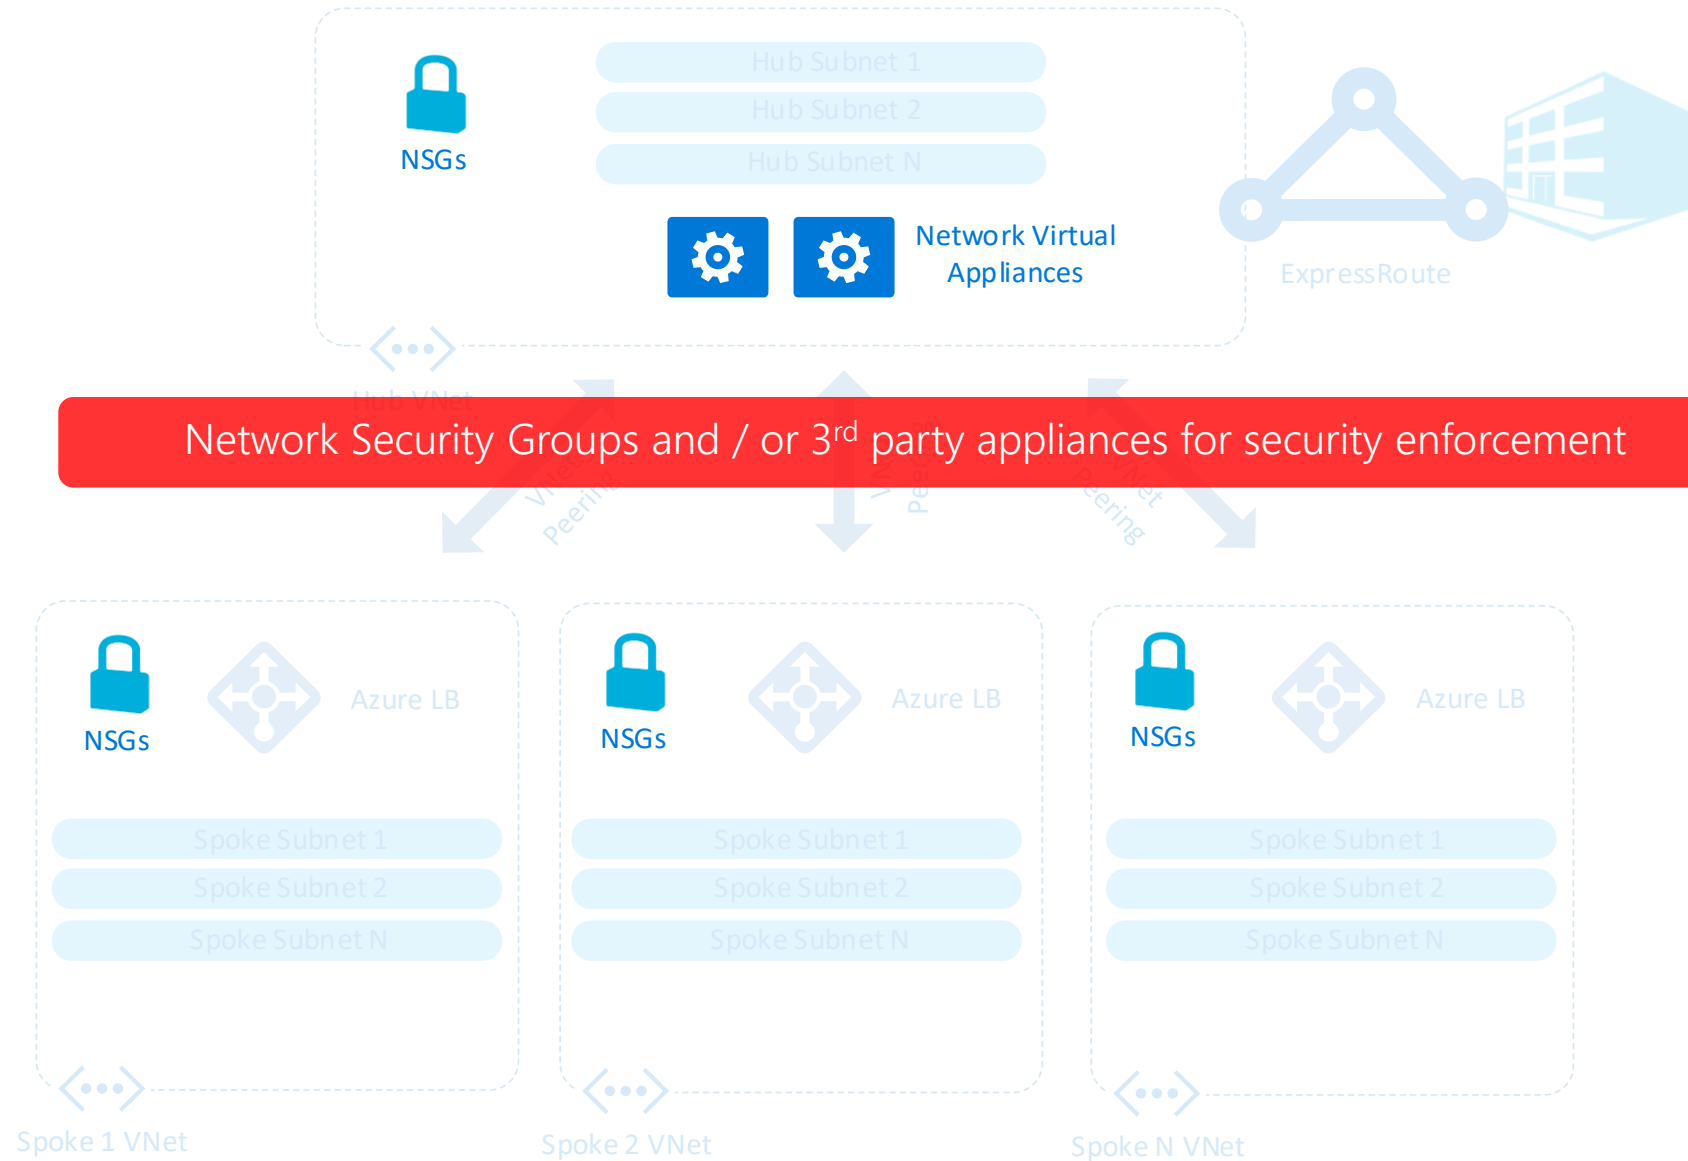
NSGs

Hub Subnet 1

Hub Subnet 2

Hub Subnet N

Network Virtual Appliances

ExpressRoute

Hub VNet

Network Security Groups and / or 3$^{rd}$ party appliances for security enforcement

VNet Peering

VNet Peering

VNet Peering

NSGs

Azure LB

Spoke Subnet 1

Spoke Subnet 2

Spoke Subnet N

Spoke 1 VNet

NSGs

Azure LB

Spoke Subnet 1

Spoke Subnet 2

Spoke Subnet N

Spoke 2 VNet

NSGs

Azure LB

Spoke Subnet 1

Spoke Subnet 2

Spoke Subnet N

Spoke N VNet